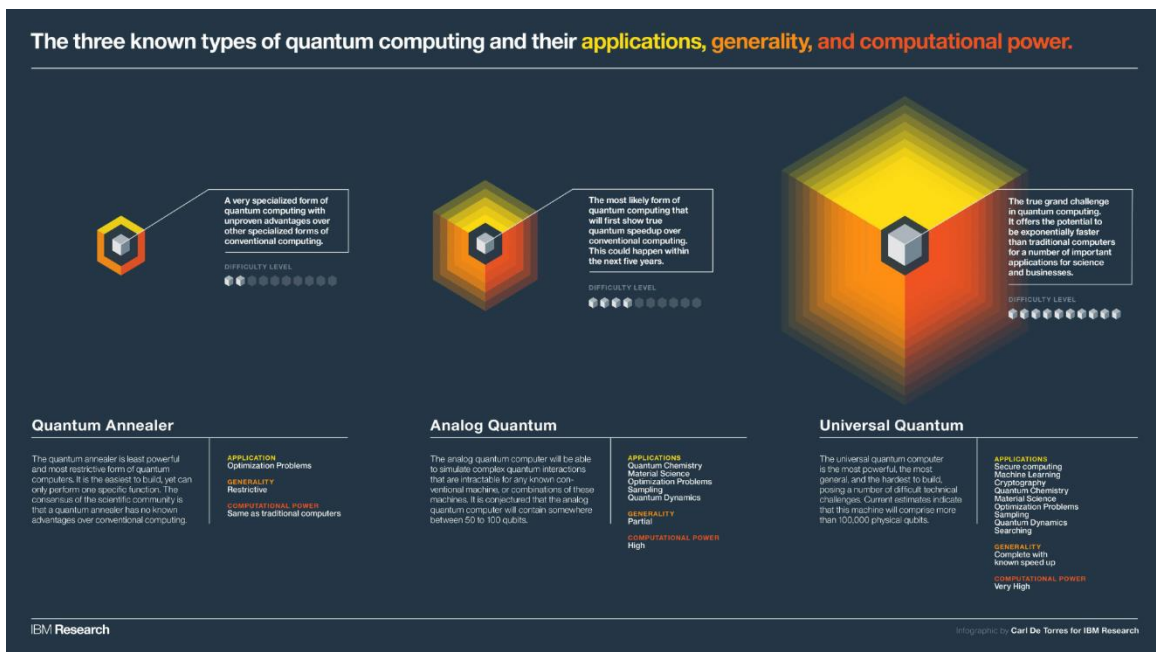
The three known types of quantum computing and their applications, generality, and computational power.

A very specialized form of quantum computing with unproven advantages over other specialized forms of conventional computing.

DIFFICULTY LEVEL

The most likely form of quantum computing that will first show true quantum speedup over conventional computing. This could happen within the next five years.

DIFFICULTY LEVEL

The true grand challenge in quantum computing. It offers the potential to be exponentially faster than traditional computers for a number of important applications for science and businesses.

DIFFICULTY LEVEL

Quantum Annealer

The quantum annealer is least powerful and most restrictive form of quantum computers. It is the easiest to build, yet can only perform one specific function. The consensus of the scientific community is that a quantum annealer has no known advantages over conventional computing.

APPLICATION
Optimization Problems

GENERALITY
Restrictive

COMPUTATIONAL POWER
Same as traditional computers

Analog Quantum

The analog quantum computer will be able to simulate complex quantum interactions that are intractable for any known conventional machine, or combinations of these machines. It is conjectured that the analog quantum computer will contain somewhere between 50 to 100 qubits.

APPLICATIONS
Quantum Chemistry
Material Science
Optimization Problems
Sampling
Quantum Dynamics

GENERALITY
Partial

COMPUTATIONAL POWER
High

Universal Quantum

The universal quantum computer is the most powerful, the most general, and the hardest to build, posing a number of difficult technical challenges. Current estimates indicate that this machine will comprise more than 100,000 physical qubits.

APPLICATIONS
Secure computing
Machine Learning
Cryptography
Quantum Chemistry
Material Science
Optimization Problems
Sampling
Quantum Dynamics
Searching

GENERALITY
Complete with known speed up

COMPUTATIONAL POWER
Very High

IBM Research

Infographic by Carl De Torres for IBM Research